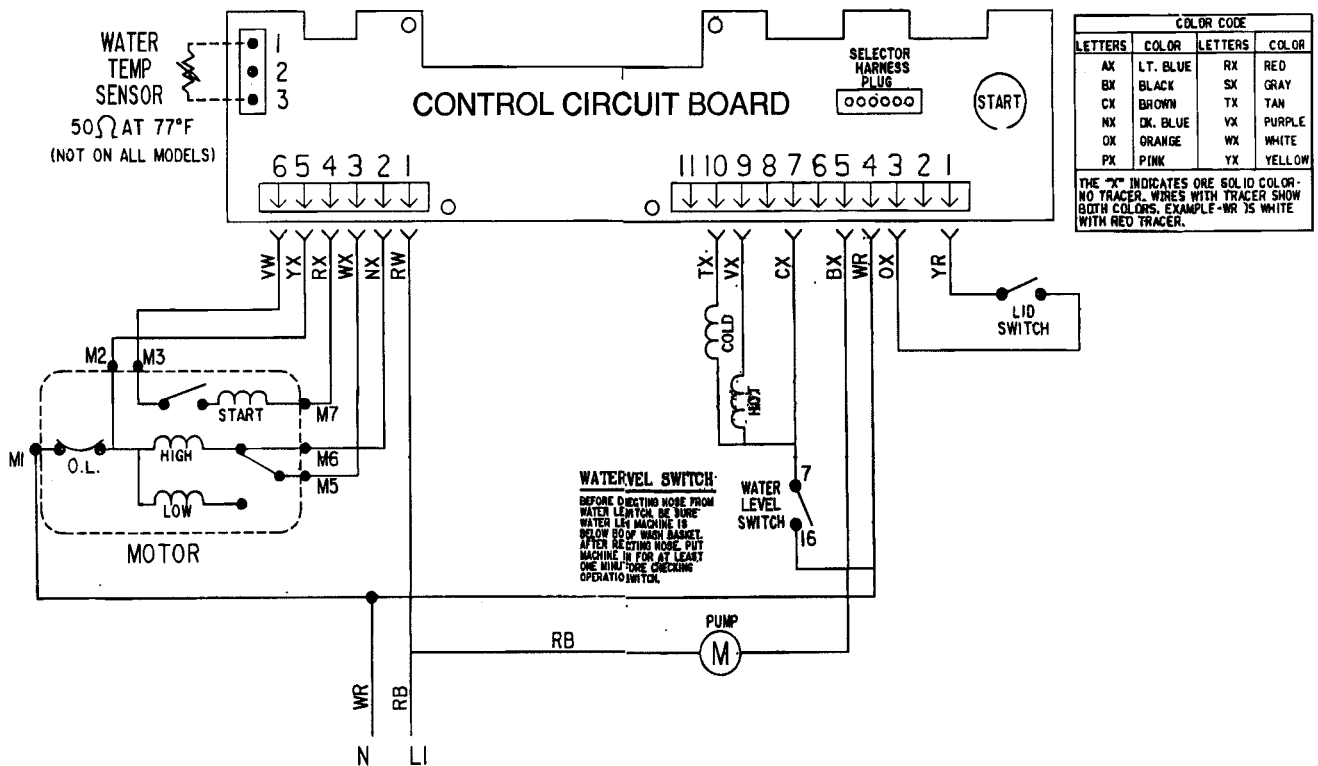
WATER TEMP SENSOR
50$\Omega$ AT 77°F
(NOT ON ALL MODELS)

1
2
3

CONTROL CIRCUIT BOARD

SELECTOR HARNESS PLUG

START

6 5 4 3 2 1

11 10 9 8 7 6 5 4 3 2 1

| COLOR CODE | | | |
|---|---|---|---|
| LETTERS | COLOR | LETTERS | COLOR |
| AX | LT. BLUE | RX | RED |
| BX | BLACK | SX | GRAY |
| CX | BROWN | TX | TAN |
| NX | DK. BLUE | VX | PURPLE |
| OX | ORANGE | WX | WHITE |
| PX | PINK | YX | YELLOW |

THE "X" INDICATES ONE SOLID COLOR-NO TRACER. WIRES WITH TRACER SHOW BOTH COLORS. EXAMPLE-WR IS WHITE WITH RED TRACER.

VW YX RX WX NX RW

TX VX CX BX WR OX YR

LID SWITCH

COLD

HOT

M2 M3

START

M7

MI

O.L.

HIGH

M6

M5

LOW

MOTOR

WATERVEL SWITCH

BEFORE D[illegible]ECTING HOSE FROM WATER LE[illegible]WITCH, BE SURE WATER LE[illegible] MACHINE IS BELOW 50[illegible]OF WASH BASKET. AFTER RE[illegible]CTING HOSE, PUT MACHINE IN FOR AT LEAST ONE MINU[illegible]ORE CHECKING OPERATIO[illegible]WITCH.

7
WATER LEVEL SWITCH
16

RB

PUMP
M

WR RB

N LI